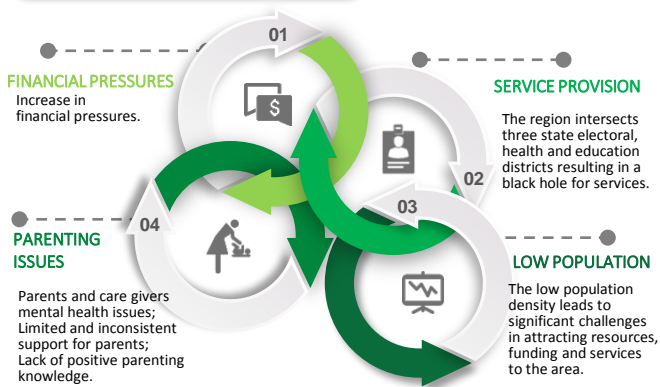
01

FINANCIAL PRESSURES

Increase in financial pressures.

SERVICE PROVISION

The region intersects three state electoral, health and education districts resulting in a black hole for services.

02

03

04

PARENTING ISSUES

Parents and care givers mental health issues; Limited and inconsistent support for parents; Lack of positive parenting knowledge.

LOW POPULATION

The low population density leads to significant challenges in attracting resources, funding and services to the area.